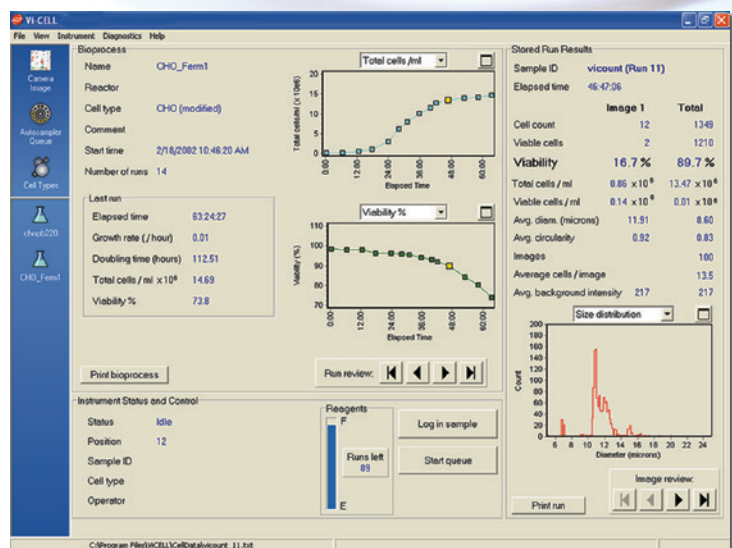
VI-CELL

File View Instrument Diagnostics Help

Camera Image

Autosampler Queue

Cell Types

chopb220

CHO_Ferm1

Bioprocess

Name CHO_Ferm1

Reactor

Cell type CHO (modified)

Comment

Start time 2/18/2002 10:46:20 AM

Number of runs 14

Last run

Elapsed time 63:24:27

Growth rate (/hour) 0.01

Doubling time (hours) 112.51

Total cells / ml x $10^6$ 14.69

Viability % 73.8

Total cells /ml

Total cells/ml (x 10e6)

20 15 10 5 0

0:00 12:00 24:00 36:00 48:00 60:00

Elapsed Time

Viability %

Viability (%)

110 100 90 80 70

0:00 12:00 24:00 36:00 48:00 60:00

Elapsed Time

Run review:

Print bioprocess

Instrument Status and Control

Status Idle

Position 12

Sample ID

Cell type

Operator

Reagents

F

Runs left 89

E

Log in sample

Start queue

Stored Run Results

Sample ID vicount (Run 11)

Elapsed time 46:47:06

| | Image 1 | Total |
|---|---|---|
| Cell count | 12 | 1349 |
| Viable cells | 2 | 1210 |
| Viability | 16.7 % | 89.7 % |
| Total cells / ml | 0.86 x $10^6$ | 13.47 x $10^6$ |
| Viable cells / ml | 0.14 x $10^6$ | 0.01 x $10^6$ |
| Avg. diam. (microns) | 11.91 | 8.60 |
| Avg. circularity | 0.92 | 0.83 |
| Images | | 100 |
| Average cells / image | | 13.5 |
| Avg. background intensity | 217 | 217 |

Size distribution

Count

200 180 160 140 120 100 80 60 40 20 0

6 8 10 12 14 16 18 20 22 24

Diameter (microns)

Image review:

Print run

C:\Program Files\VICELL\CellData\vicount_11.txt